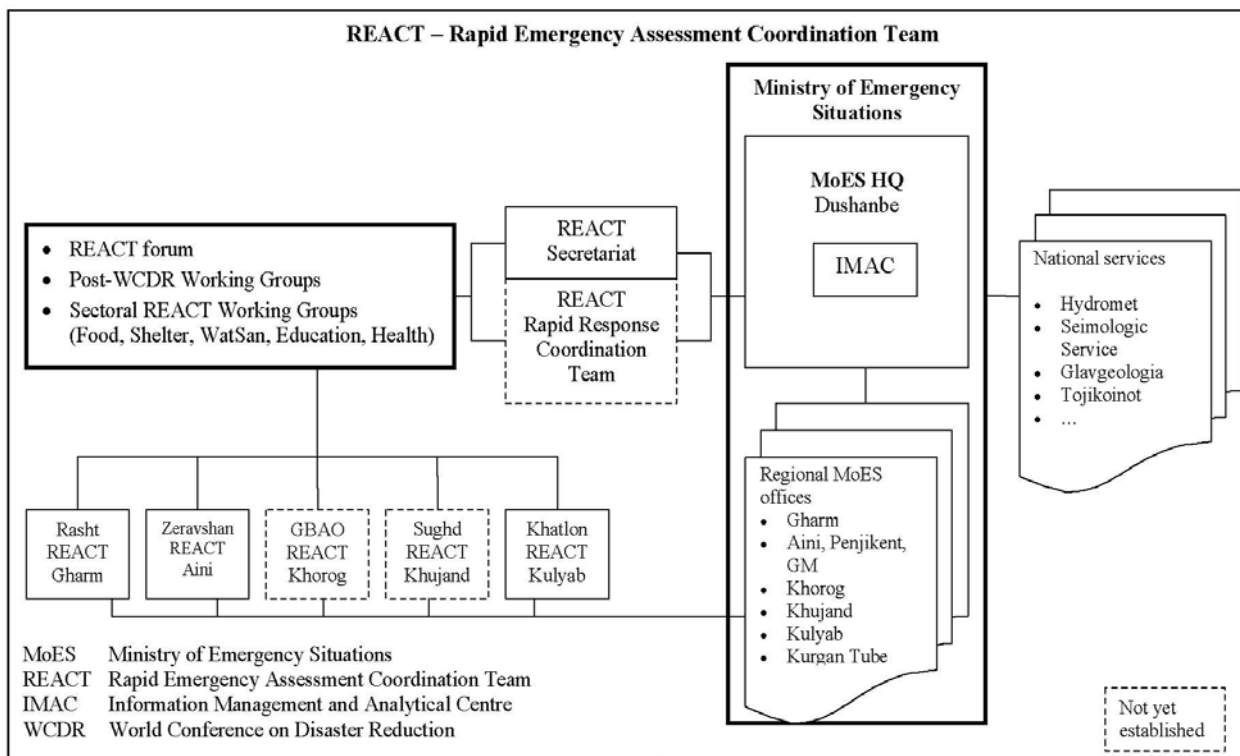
REACT – Rapid Emergency Assessment Coordination Team

- REACT forum
- Post-WCDR Working Groups
- Sectoral REACT Working Groups (Food, Shelter, WatSan, Education, Health)

REACT Secretariat

REACT Rapid Response Coordination Team

Ministry of Emergency Situations

MoES HQ Dushanbe

IMAC

National services
- Hydromet
- Seimologic Service
- Glavgeologia
- Tojikoinot
- …

Rasht REACT Gharm

Zeravshan REACT Aini

GBAO REACT Khorog

Sughd REACT Khujand

Khatlon REACT Kulyab

Regional MoES offices
- Gharm
- Aini, Penjikent, GM
- Khorog
- Khujand
- Kulyab
- Kurgan Tube

MoES Ministry of Emergency Situations
REACT Rapid Emergency Assessment Coordination Team
IMAC Information Management and Analytical Centre
WCDR World Conference on Disaster Reduction

Not yet established